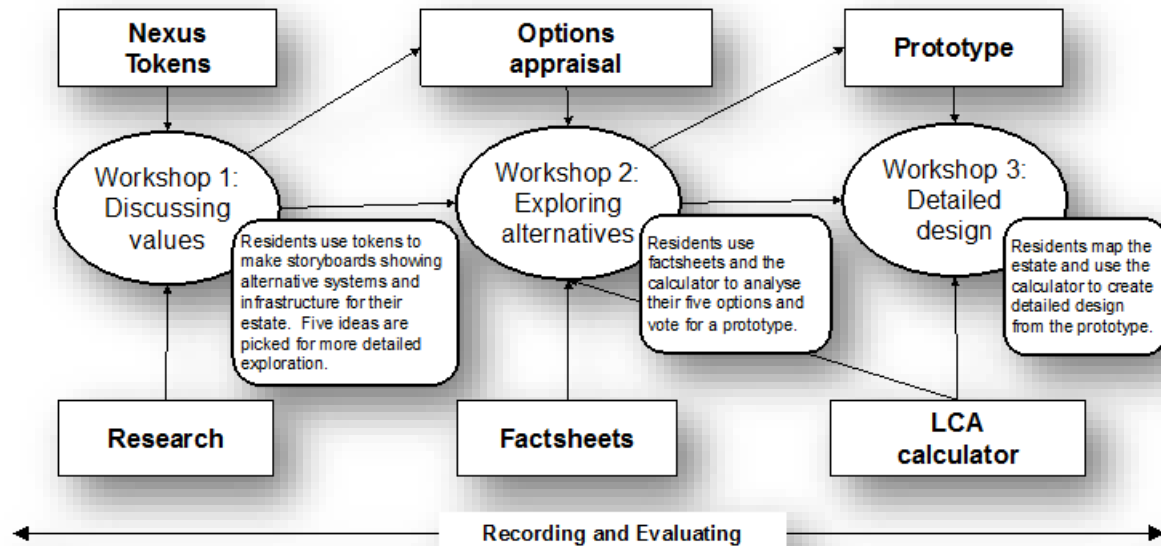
Nexus Tokens

Options appraisal

Prototype

Workshop 1: Discussing values

Residents use tokens to make storyboards showing alternative systems and infrastructure for their estate. Five ideas are picked for more detailed exploration.

Workshop 2: Exploring alternatives

Residents use factsheets and the calculator to analyse their five options and vote for a prototype.

Workshop 3: Detailed design

Residents map the estate and use the calculator to create detailed design from the prototype.

Research

Factsheets

LCA calculator

Recording and Evaluating